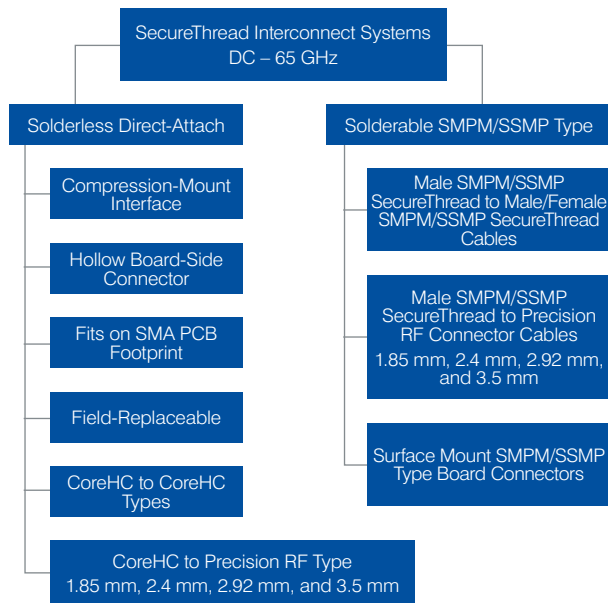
SecureThread Interconnect Systems
DC – 65 GHz

Solderless Direct-Attach

Compression-Mount Interface

Hollow Board-Side Connector

Fits on SMA PCB Footprint

Field-Replaceable

CoreHC to CoreHC Types

CoreHC to Precision RF Type
1.85 mm, 2.4 mm, 2.92 mm, and 3.5 mm

Solderable SMPM/SSMP Type

Male SMPM/SSMP SecureThread to Male/Female SMPM/SSMP SecureThread Cables

Male SMPM/SSMP SecureThread to Precision RF Connector Cables
1.85 mm, 2.4 mm, 2.92 mm, and 3.5 mm

Surface Mount SMPM/SSMP Type Board Connectors